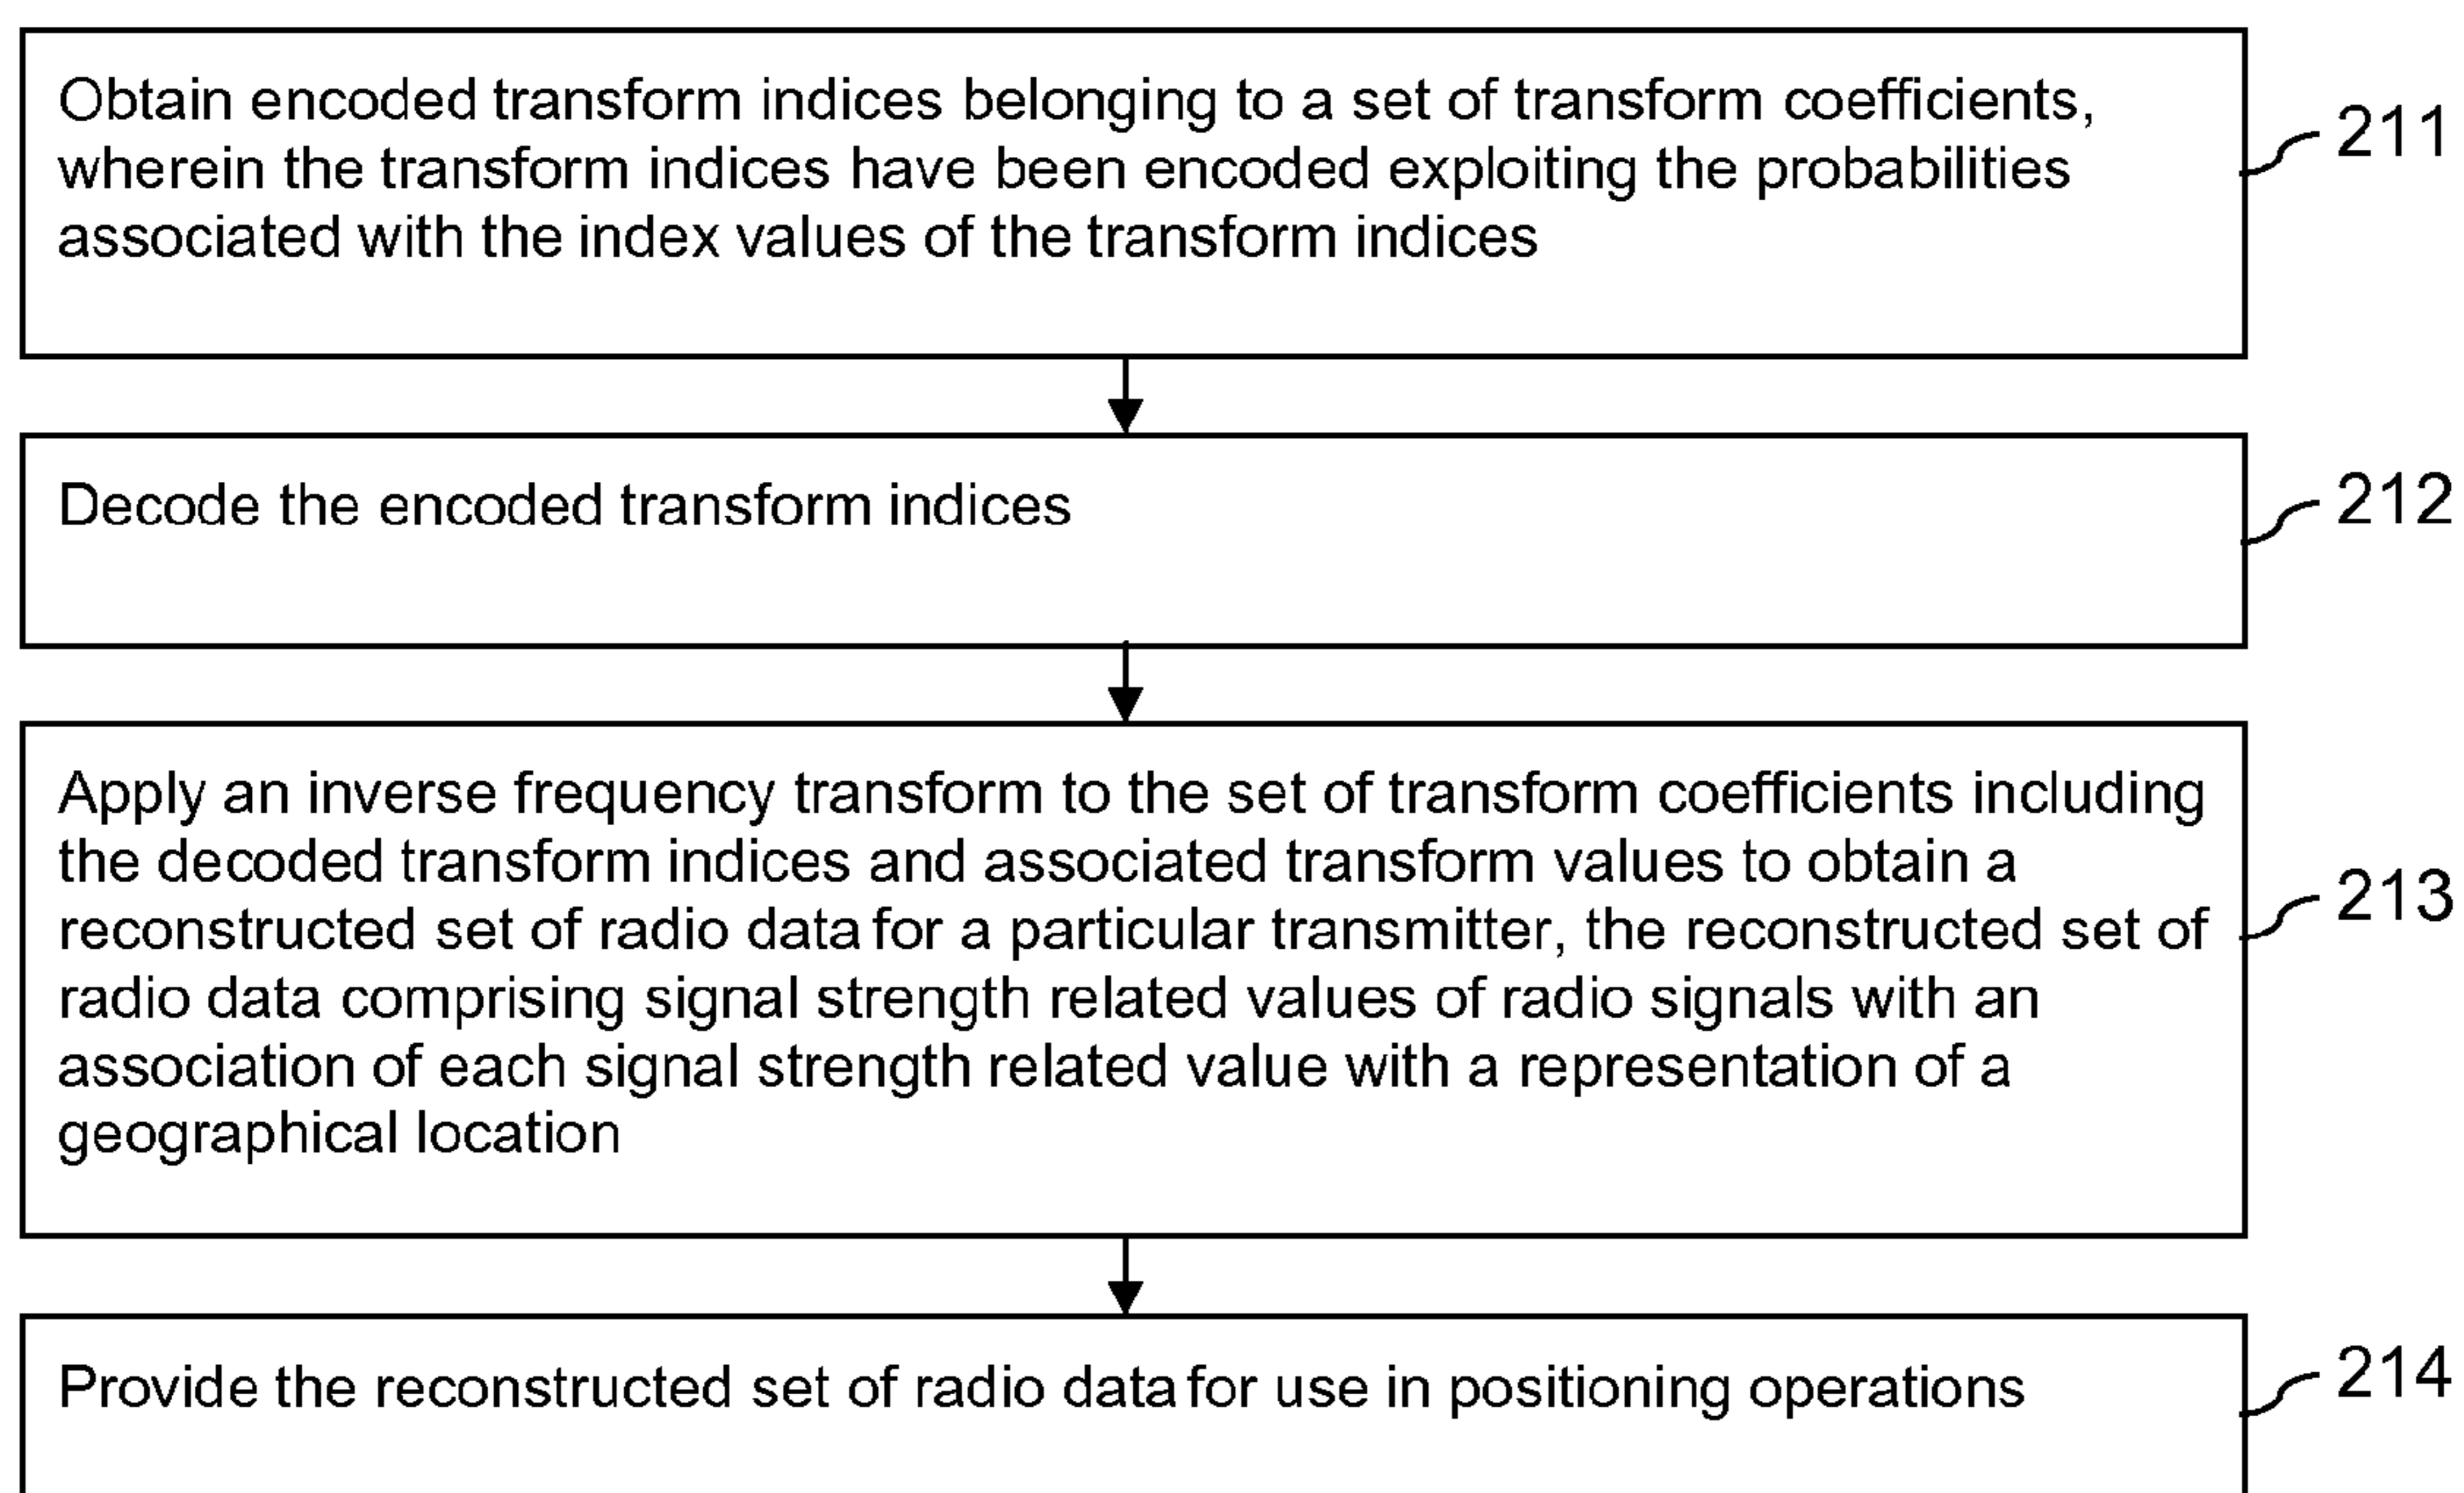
Obtain encoded transform indices belonging to a set of transform coefficients, wherein the transform indices have been encoded exploiting the probabilities associated with the index values of the transform indices

211

Decode the encoded transform indices

212

Apply an inverse frequency transform to the set of transform coefficients including the decoded transform indices and associated transform values to obtain a reconstructed set of radio data for a particular transmitter, the reconstructed set of radio data comprising signal strength related values of radio signals with an association of each signal strength related value with a representation of a geographical location

213

Provide the reconstructed set of radio data for use in positioning operations

214